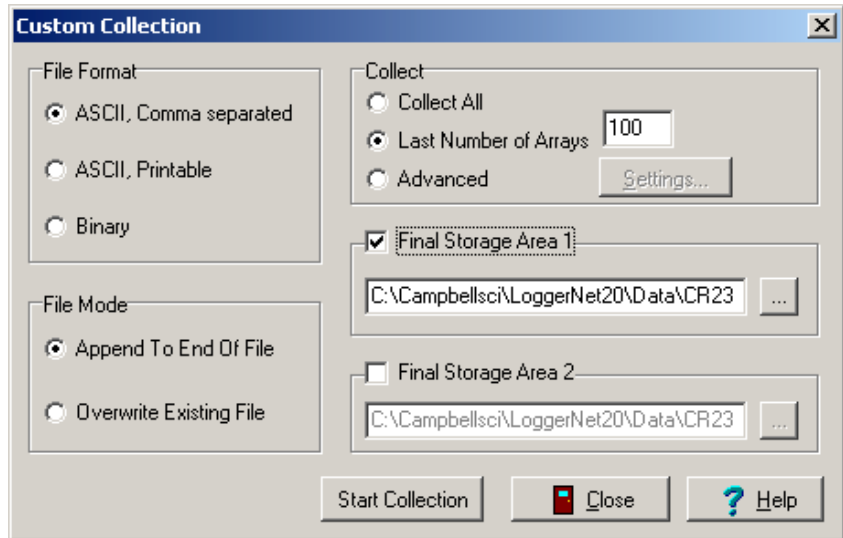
Custom Collection

File Format

ASCII, Comma separated

ASCII, Printable

Binary

File Mode

Append To End Of File

Overwrite Existing File

Collect

Collect All

Last Number of Arrays 100

Advanced

Settings...

Final Storage Area 1

C:\Campbellsci\LoggerNet20\Data\CR23

...

Final Storage Area 2

C:\Campbellsci\LoggerNet20\Data\CR23

...

Start Collection

Close

Help